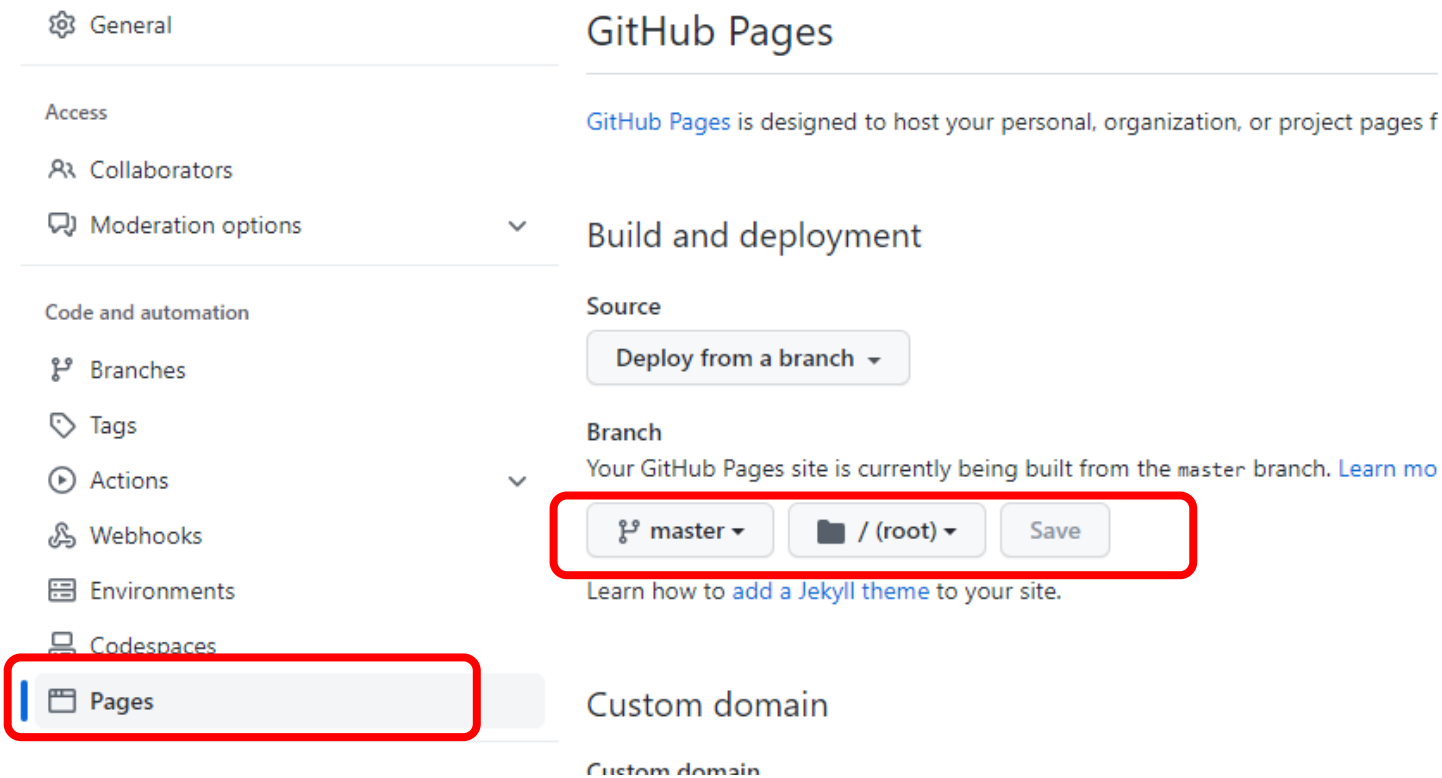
General

Access

Collaborators

Moderation options

Code and automation

Branches

Tags

Actions

Webhooks

Environments

Codespaces

Pages

GitHub Pages

GitHub Pages is designed to host your personal, organization, or project pages f

Build and deployment

Source

Deploy from a branch

Branch

Your GitHub Pages site is currently being built from the master branch. Learn mo

master

/ (root)

Save

Learn how to add a Jekyll theme to your site.

Custom domain

Custom domain